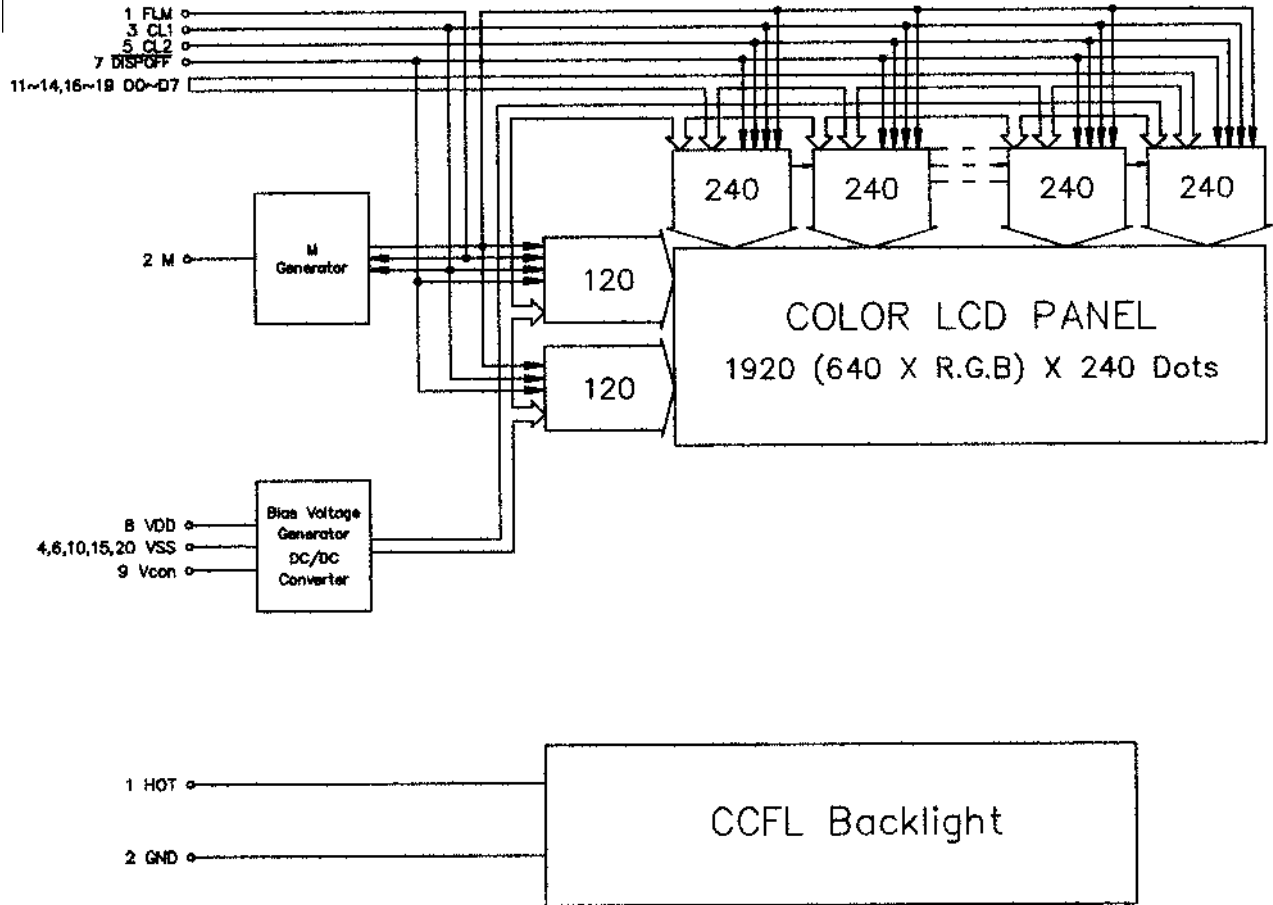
1 FLM
3 CL1
5 CL2
7 DISPOFF
11~14,16~19 D0~D7

240
240
240
240

2 M
M Generator

120
120

COLOR LCD PANEL
1920 (640 X R.G.B) X 240 Dots

8 VDD
4,6,10,15,20 VSS
9 Vcon
Bias Voltage Generator DC/DC Converter

1 HOT
2 GND
CCFL Backlight